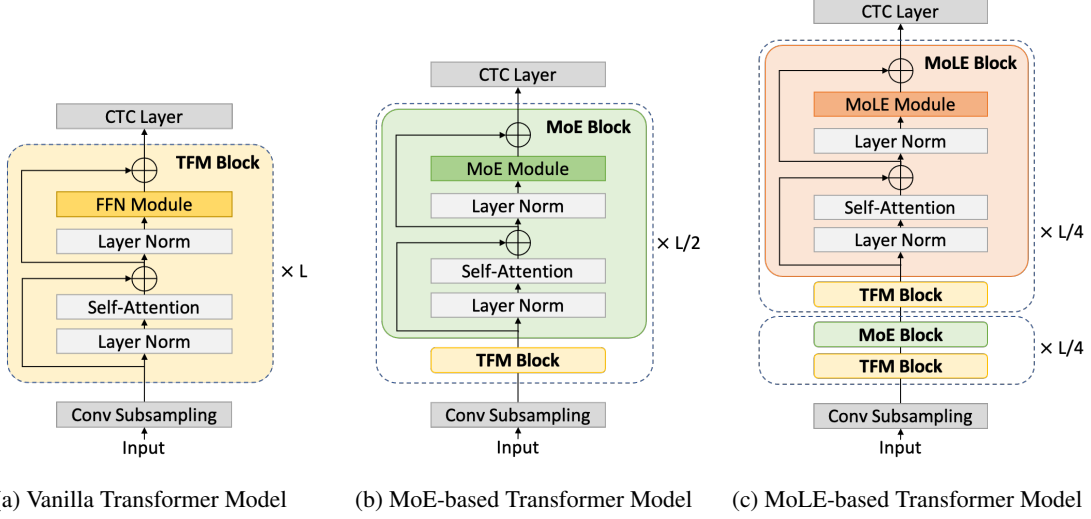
CTC Layer
TFM Block
FFN Module
Layer Norm
Self-Attention
Layer Norm
× L
Conv Subsampling
Input

(a) Vanilla Transformer Model

CTC Layer
MoE Block
MoE Module
Layer Norm
Self-Attention
Layer Norm
× L/2
TFM Block
Conv Subsampling
Input

(b) MoE-based Transformer Model

CTC Layer
MoLE Block
MoLE Module
Layer Norm
Self-Attention
Layer Norm
× L/4
TFM Block
MoE Block
TFM Block
× L/4
Conv Subsampling
Input

(c) MoLE-based Transformer Model